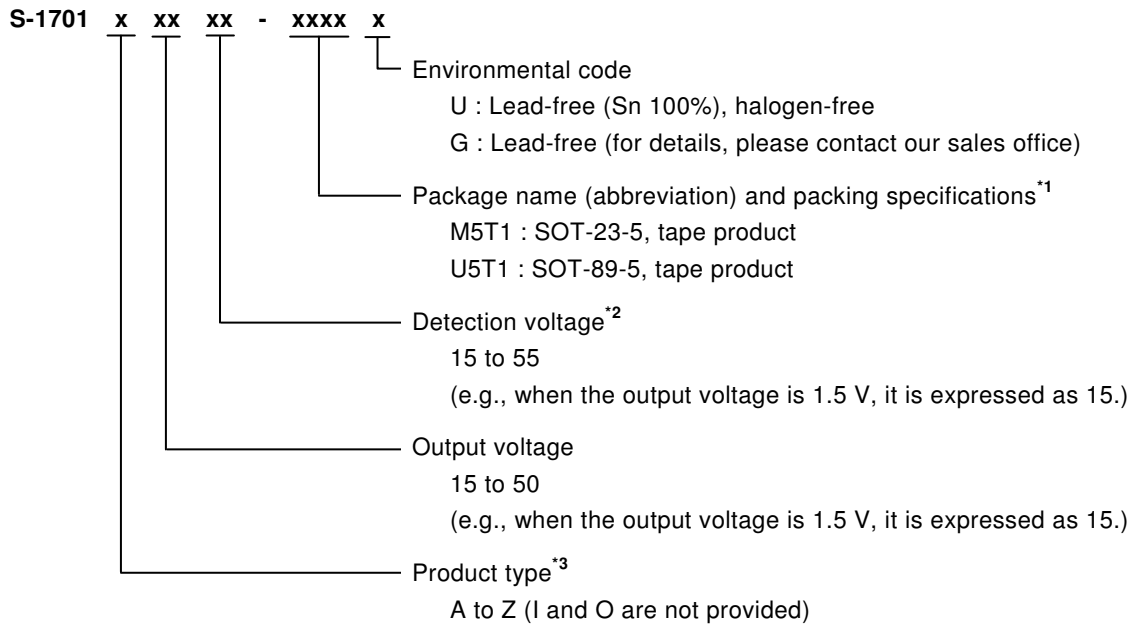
S-1701 x xx xx - xxxx x

Environmental code
U : Lead-free (Sn 100%), halogen-free
G : Lead-free (for details, please contact our sales office)

Package name (abbreviation) and packing specifications$^{*1}$
M5T1 : SOT-23-5, tape product
U5T1 : SOT-89-5, tape product

Detection voltage$^{*2}$
15 to 55
(e.g., when the output voltage is 1.5 V, it is expressed as 15.)

Output voltage
15 to 50
(e.g., when the output voltage is 1.5 V, it is expressed as 15.)

Product type$^{*3}$
A to Z (I and O are not provided)